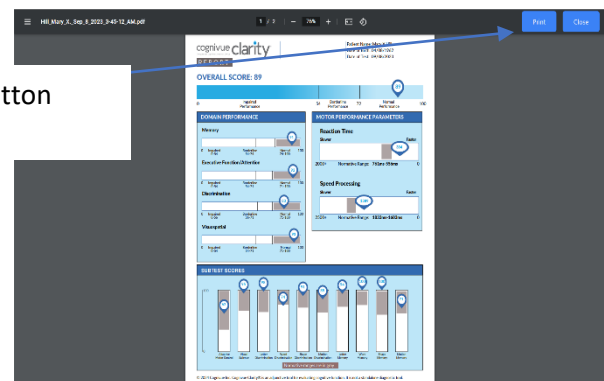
tton

Hill_Mary_X_Sep_8_2023_3-45-12_AM.pdf

1 / 2 | — 76% +

Print

Close

cognivue clarity

REPORT

OVERALL SCORE: 89

Impaired Performance

Borderline Performance

Normal Performance

DOMAIN PERFORMANCE

Memory

Executive Function/Attention

Discrimination

Visuospatial

MOTOR PERFORMANCE PARAMETERS

Reaction Time

Slower

Faster

Speed Processing

Slower

Faster

SUBTEST SCORES